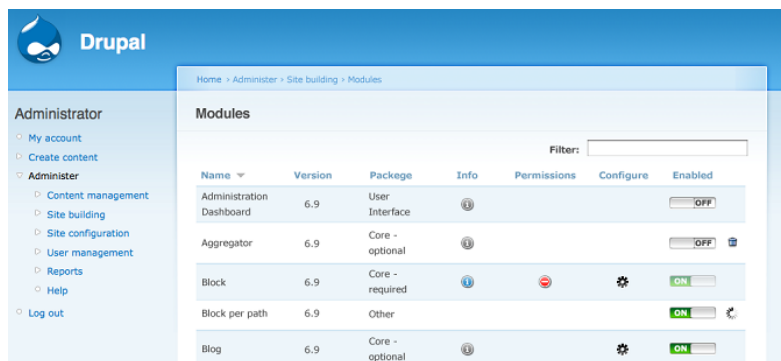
Drupal

Home › Administer › Site building › Modules

Administrator

My account

Create content

Administer

Content management

Site building

Site configuration

User management

Reports

Help

Log out

Modules

Filter:

| Name | Version | Package | Info | Permissions | Configure | Enabled |
|---|---|---|---|---|---|---|
| Administration Dashboard | 6.9 | User Interface | i | | | OFF |
| Aggregator | 6.9 | Core - optional | i | | | OFF |
| Block | 6.9 | Core - required | i | | | ON |
| Block per path | 6.9 | Other | | | | ON |
| Blog | 6.9 | Core - optional | i | | | ON |